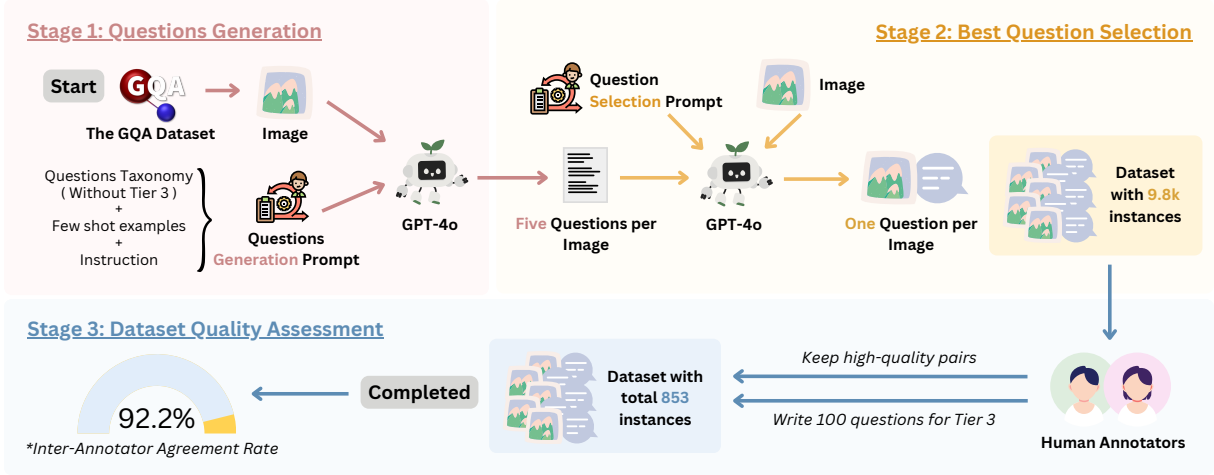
Stage 1: Questions Generation

Start

GQA

The GQA Dataset

Image

Questions Taxonomy ( Without Tier 3 ) + Few shot examples + Instruction

Questions Generation Prompt

GPT-4o

Stage 2: Best Question Selection

Question Selection Prompt

Image

Five Questions per Image

GPT-4o

One Question per Image

Dataset with 9.8k instances

Stage 3: Dataset Quality Assessment

Keep high-quality pairs

Write 100 questions for Tier 3

Human Annotators

Dataset with total 853 instances

Completed

92.2%

*Inter-Annotator Agreement Rate